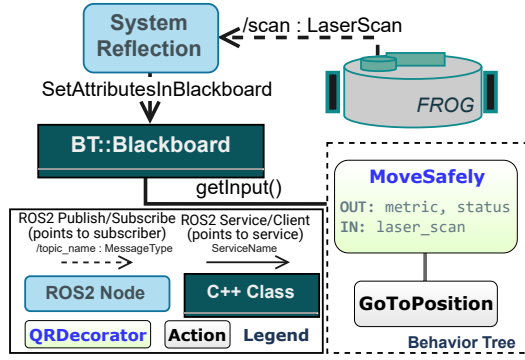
System Reflection

/scan : LaserScan

FROG

SetAttributesInBlackboard

BT::Blackboard

getInput()

ROS2 Publish/Subscribe (points to subscriber)
/topic_name : MessageType

ROS2 Service/Client (points to service)
ServiceName

ROS2 Node

C++ Class

QRDecorator

Action

Legend

MoveSafely

OUT: metric, status
IN: laser_scan

GoToPosition

Behavior Tree